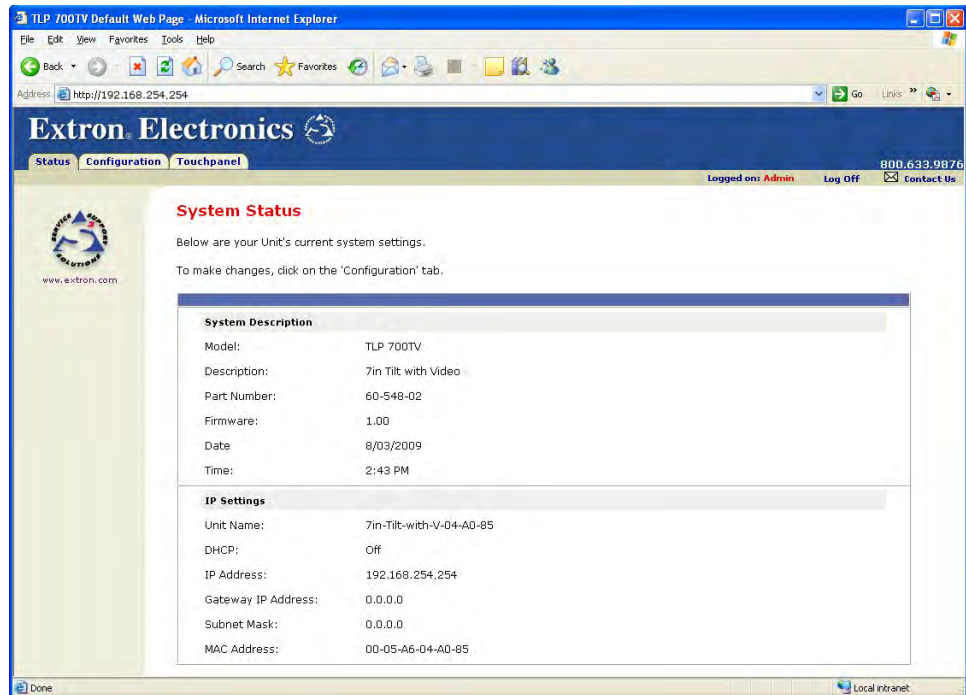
TLP 700TV Default Web Page - Microsoft Internet Explorer

File Edit View Favorites Tools Help

Back Search Favorites

Address http://192.168.254.254

Go Links

Extron. Electronics

Status Configuration Touchpanel

800.633.9876

Logged on: Admin Log Off Contact Us

SERVICE SUPPORT SOLUTIONS

www.extron.com

System Status

Below are your Unit's current system settings.

To make changes, click on the 'Configuration' tab.

| System Description | |
|---|---|
| Model: | TLP 700TV |
| Description: | 7in Tilt with Video |
| Part Number: | 60-548-02 |
| Firmware: | 1.00 |
| Date | 8/03/2009 |
| Time: | 2:43 PM |

| IP Settings | |
|---|---|
| Unit Name: | 7in-Tilt-with-V-04-A0-85 |
| DHCP: | Off |
| IP Address: | 192.168.254.254 |
| Gateway IP Address: | 0.0.0.0 |
| Subnet Mask: | 0.0.0.0 |
| MAC Address: | 00-05-A6-04-A0-85 |

Done

Local intranet